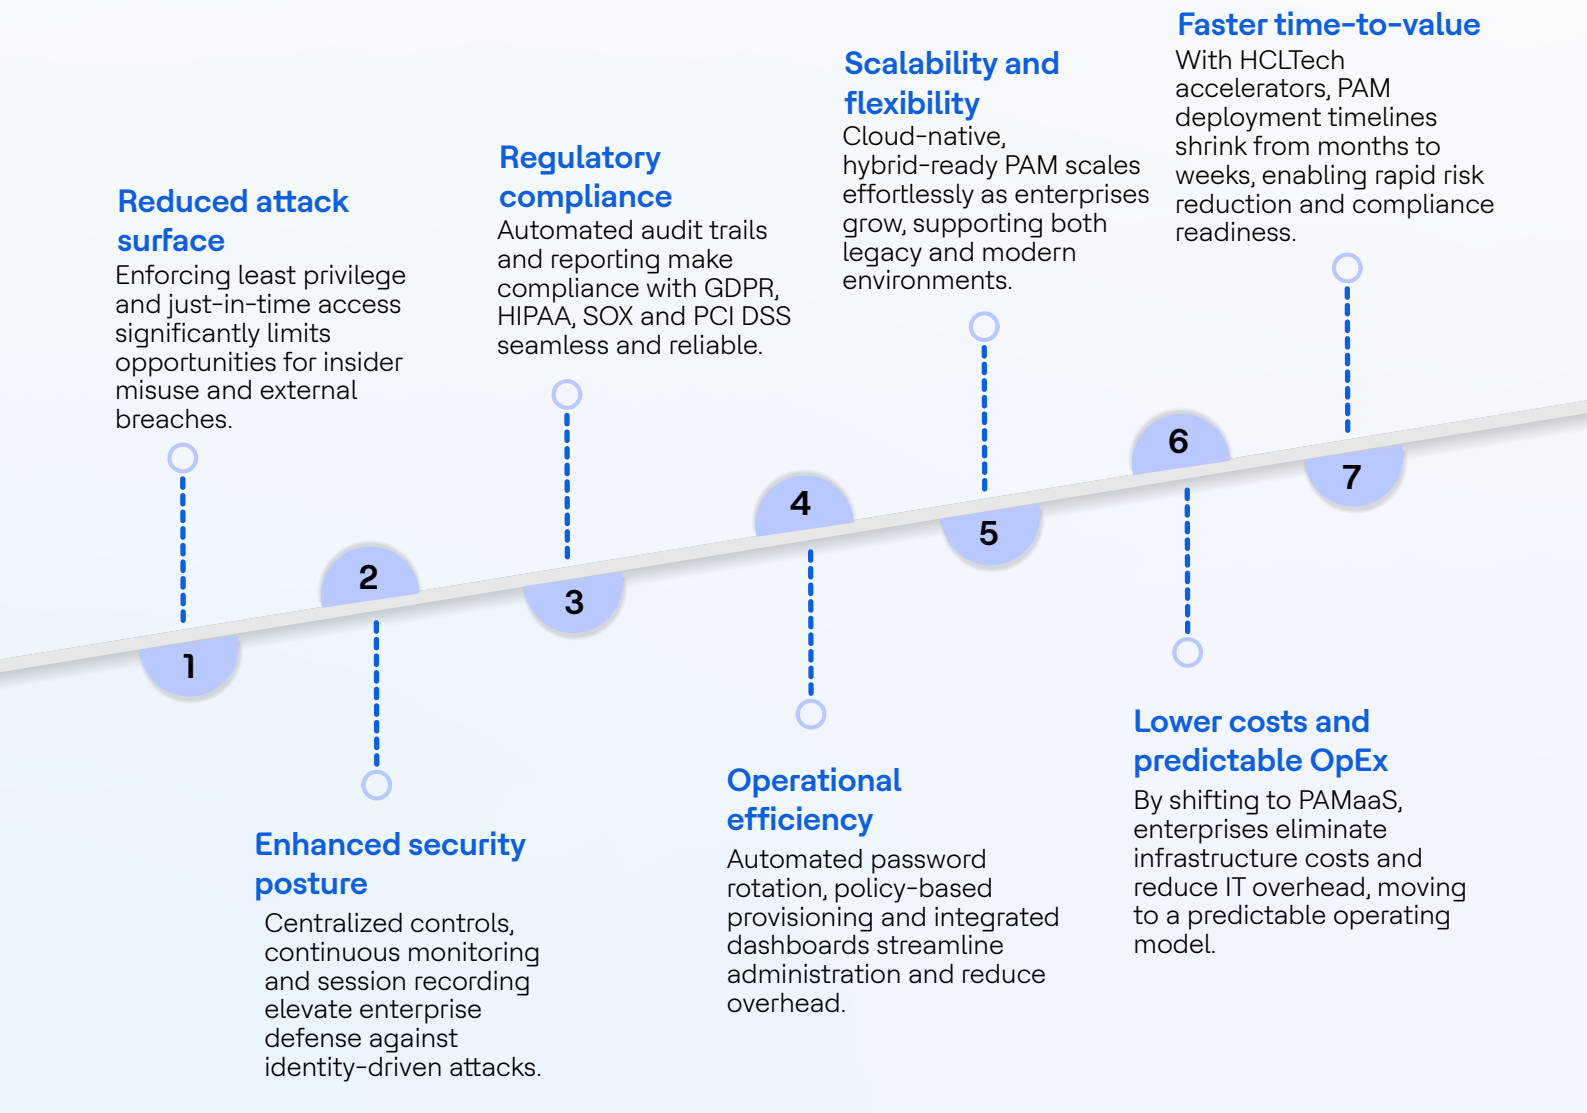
1

Reduced attack surface

Enforcing least privilege and just-in-time access significantly limits opportunities for insider misuse and external breaches.

2

Enhanced security posture

Centralized controls, continuous monitoring and session recording elevate enterprise defense against identity-driven attacks.

3

Regulatory compliance

Automated audit trails and reporting make compliance with GDPR, HIPAA, SOX and PCI DSS seamless and reliable.

4

Operational efficiency

Automated password rotation, policy-based provisioning and integrated dashboards streamline administration and reduce overhead.

5

Scalability and flexibility

Cloud-native, hybrid-ready PAM scales effortlessly as enterprises grow, supporting both legacy and modern environments.

6

Lower costs and predictable OpEx

By shifting to PAMaaS, enterprises eliminate infrastructure costs and reduce IT overhead, moving to a predictable operating model.

7

Faster time-to-value

With HCLTech accelerators, PAM deployment timelines shrink from months to weeks, enabling rapid risk reduction and compliance readiness.